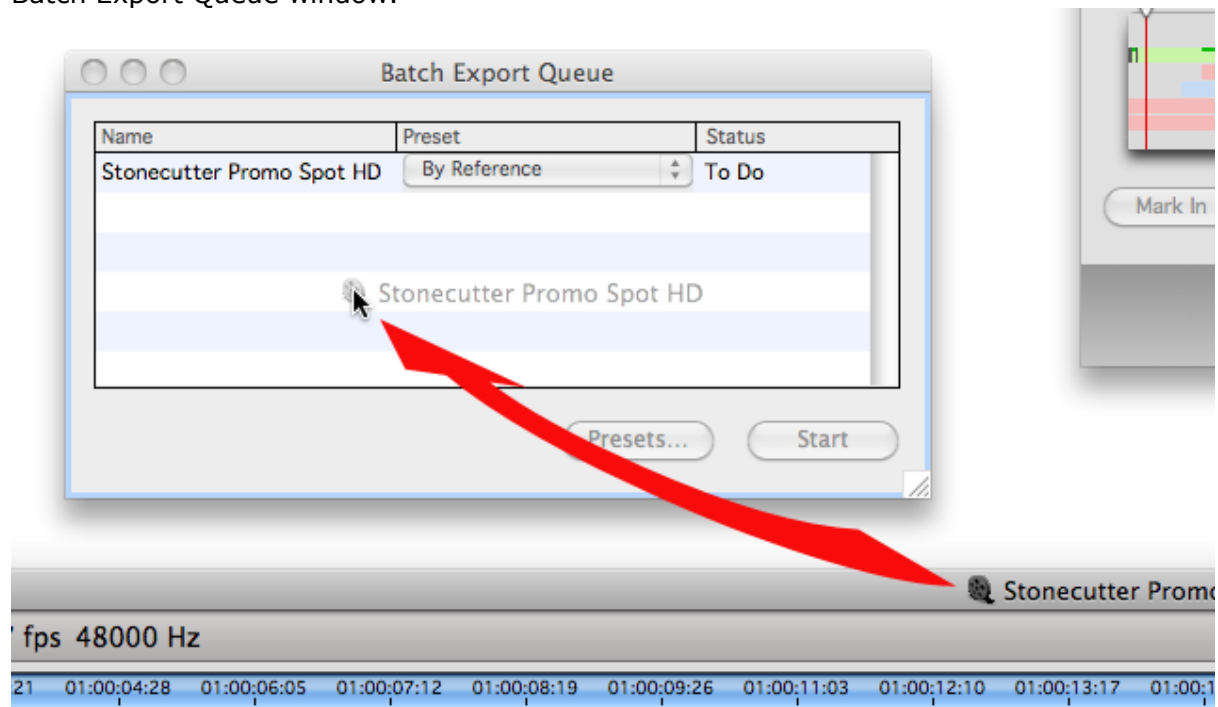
Batch Export Queue window.

Batch Export Queue

| Name | Preset | Status |
|---|---|---|
| Stonecutter Promo Spot HD | By Reference | To Do |

Stonecutter Promo Spot HD

Presets...

Start

Mark In

Stonecutter Promo

fps 48000 Hz

21 01:00:04:28 01:00:06:05 01:00:07:12 01:00:08:19 01:00:09:26 01:00:11:03 01:00:12:10 01:00:13:17 01:00:1